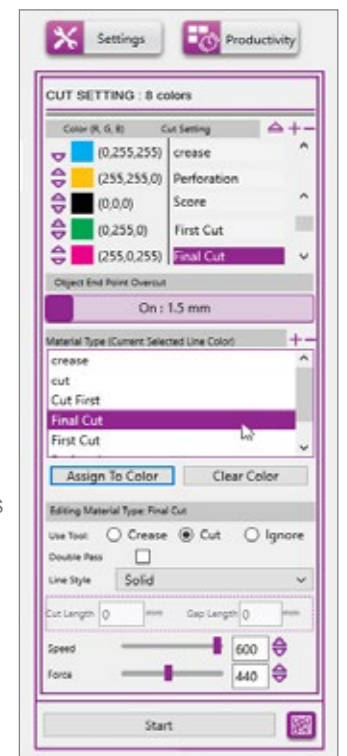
Settings

Productivity

CUT SETTING : 8 colors

| Color (R, G, B) | Cut Setting |
|---|---|
| (0,255,255) | crease |
| (255,255,0) | Perforation |
| (0,0,0) | Score |
| (0,255,0) | First Cut |
| (255,0,255) | Final Cut |

Object End Point Overcut

On : 1.5 mm

Material Type (Current Selected Line Color)

crease
cut
Cut First
Final Cut
First Cut

Assign To Color

Clear Color

Editing Material Type: Final Cut

Use Tool: Crease Cut Ignore

Double Pass

Line Style Solid

Cut Length 0 Gap Length 0

Speed 600

Force 440

Start